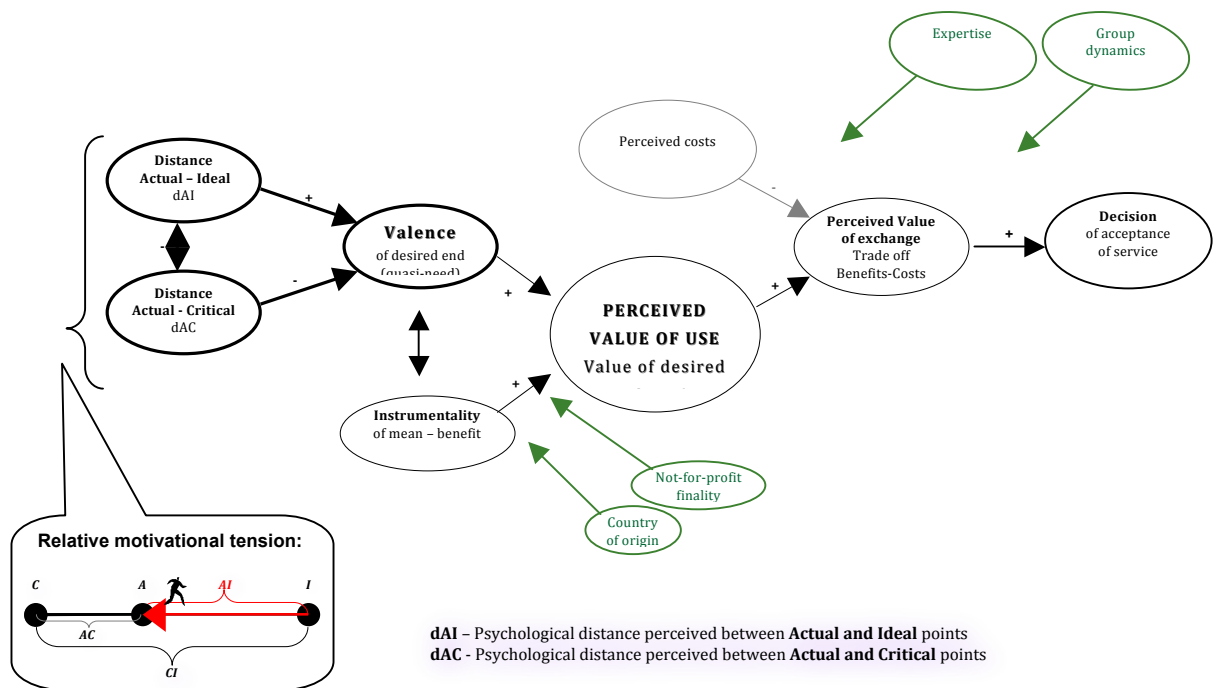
Expertise

Group dynamics

Perceived costs

-

Distance Actual – Ideal dAI

+

-

Distance Actual - Critical dAC

-

Valence of desired end (quasi-need)

+

Perceived Value of exchange Trade off Benefits-Costs

+

Decision of acceptance of service

+

PERCEIVED VALUE OF USE Value of desired

+

Instrumentality of mean – benefit

Not-for-profit finality

Country of origin

Relative motivational tension:

C A AI I

AC

CI

dAI – Psychological distance perceived between **Actual and Ideal** points
dAC - Psychological distance perceived between **Actual and Critical** points